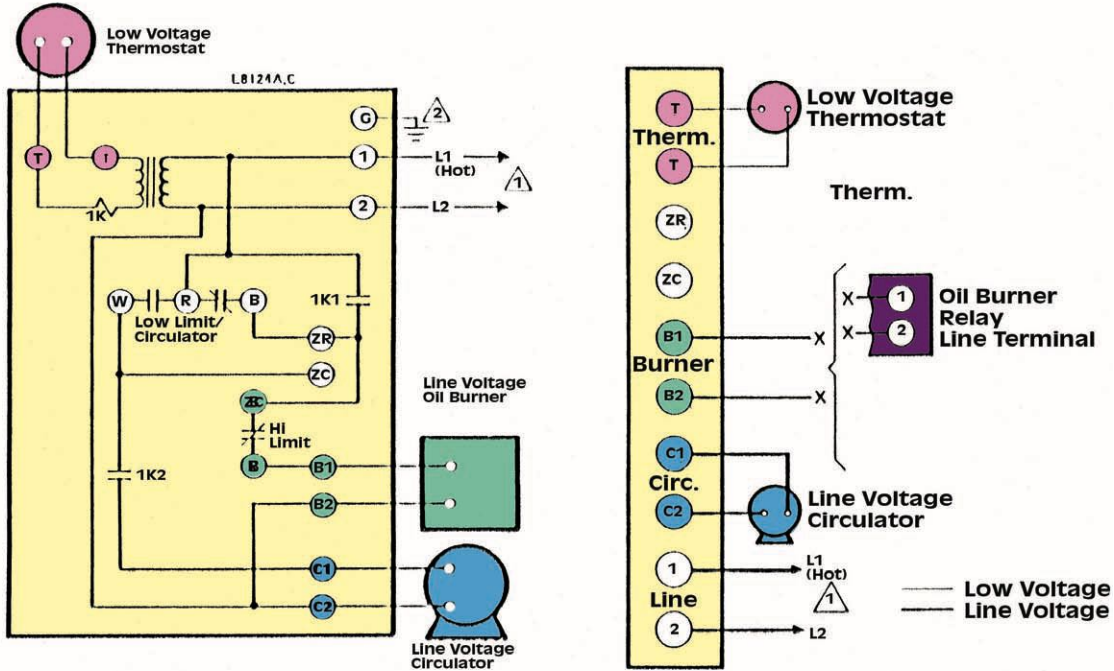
Low Voltage Thermostat

L8124A,C

G

2

T

T

1K

1

L1 (Hot)

1

2

L2

W

R

B

1K1

Low Limit/ Circulator

ZR

ZC

Line Voltage Oil Burner

ZC

Hi Limit

1K2

B

B1

B2

C1

C2

Line Voltage Circulator

T

Therm.

T

Low Voltage Thermostat

Therm.

ZR

ZC

B1

Burner

B2

X

X

X

1

2

X

Oil Burner Relay Line Terminal

C1

Circ.

C2

Line Voltage Circulator

1

L1 (Hot)

Line

1

2

L2

Low Voltage

Line Voltage